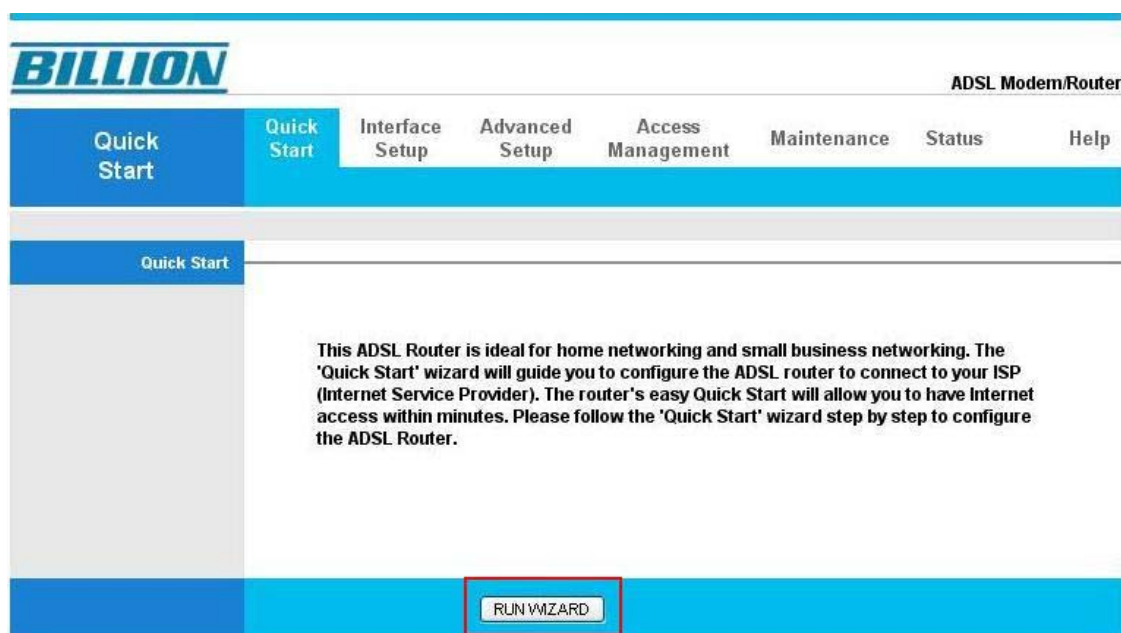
BILLION

ADSL Modem/Router

Quick Start

Quick Start | Interface Setup | Advanced Setup | Access Management | Maintenance | Status | Help

Quick Start

This ADSL Router is ideal for home networking and small business networking. The 'Quick Start' wizard will guide you to configure the ADSL router to connect to your ISP (Internet Service Provider). The router's easy Quick Start will allow you to have Internet access within minutes. Please follow the 'Quick Start' wizard step by step to configure the ADSL Router.

RUN WIZARD